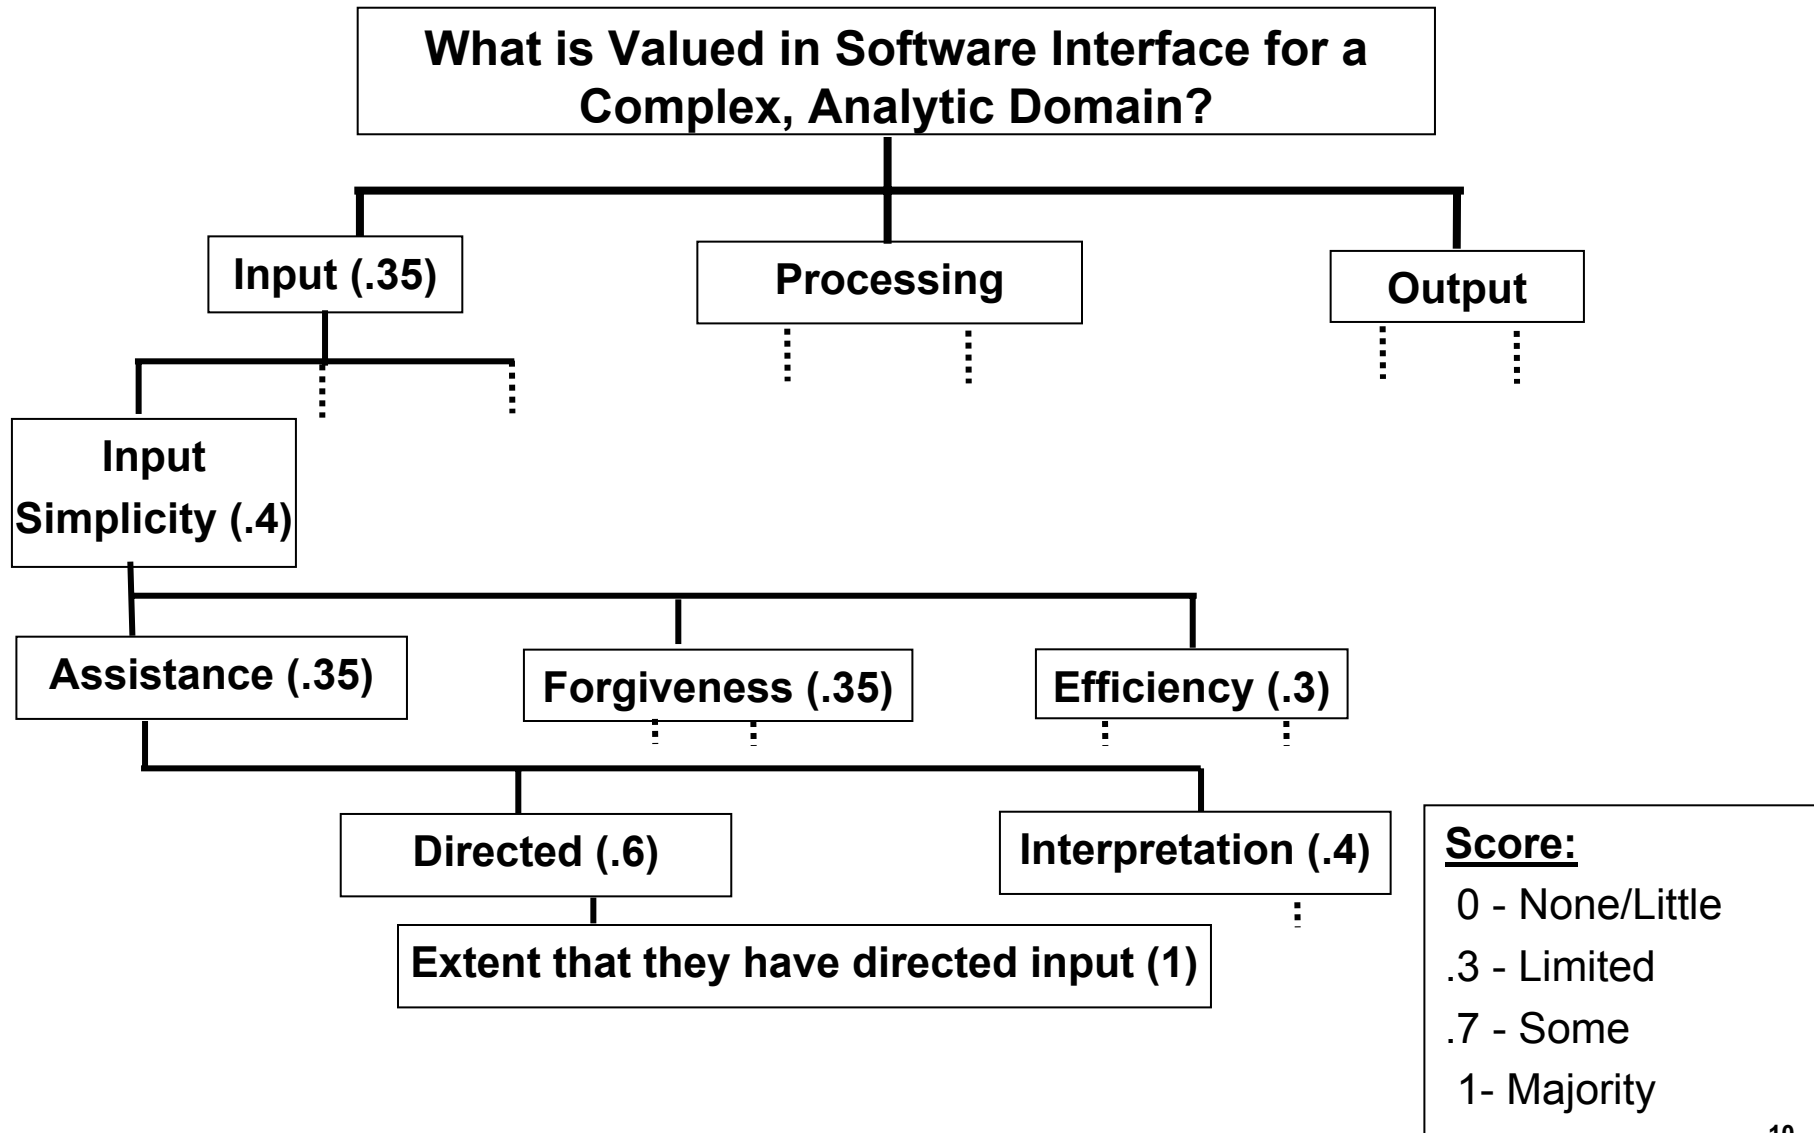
What is Valued in Software Interface for a Complex, Analytic Domain?

Input (.35)

Processing

Output

Input Simplicity (.4)

Assistance (.35)

Forgiveness (.35)

Efficiency (.3)

Directed (.6)

Interpretation (.4)

Extent that they have directed input (1)

Score:
0 - None/Little
.3 - Limited
.7 - Some
1- Majority

10